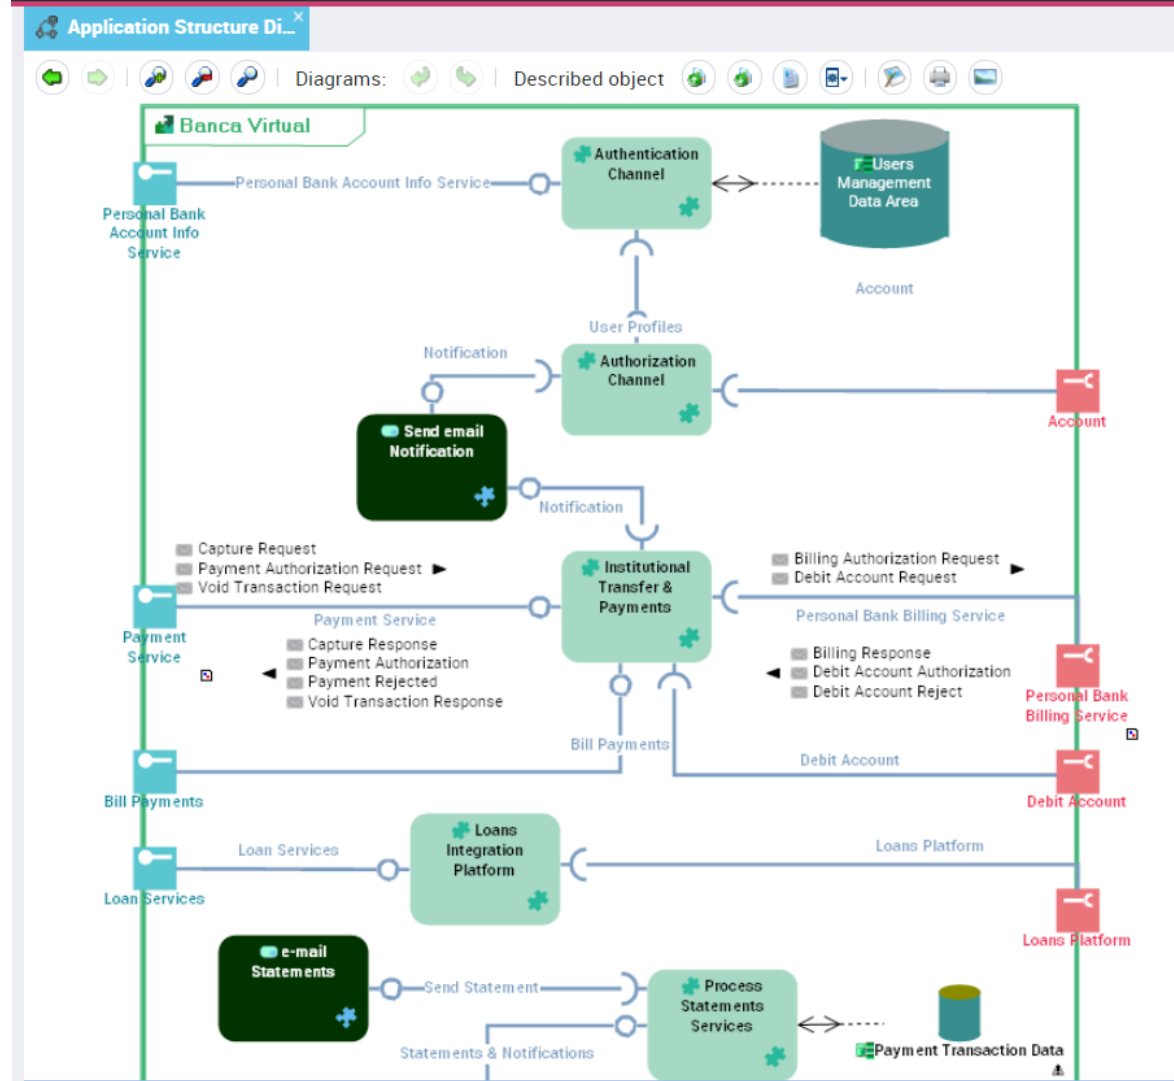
Application Structure Di...

Diagrams: Described object

Banca Virtual

Personal Bank Account Info Service

Personal Bank Account Info Service

Authentication Channel

Users Management Data Area

Account

User Profiles

Notification

Authorization Channel

Account

Send email Notification

Notification

Capture Request
Payment Authorization Request
Void Transaction Request

Institutional Transfer & Payments

Billing Authorization Request
Debit Account Request

Payment Service

Payment Service

Personal Bank Billing Service

Capture Response
Payment Authorization
Payment Rejected
Void Transaction Response

Billing Response
Debit Account Authorization
Debit Account Reject

Personal Bank Billing Service

Bill Payments

Debit Account

Bill Payments

Debit Account

Loan Services

Loans Integration Platform

Loans Platform

Loan Services

Loans Platform

e-mail Statements

Send Statement

Process Statements Services

Statements & Notifications

Payment Transaction Data